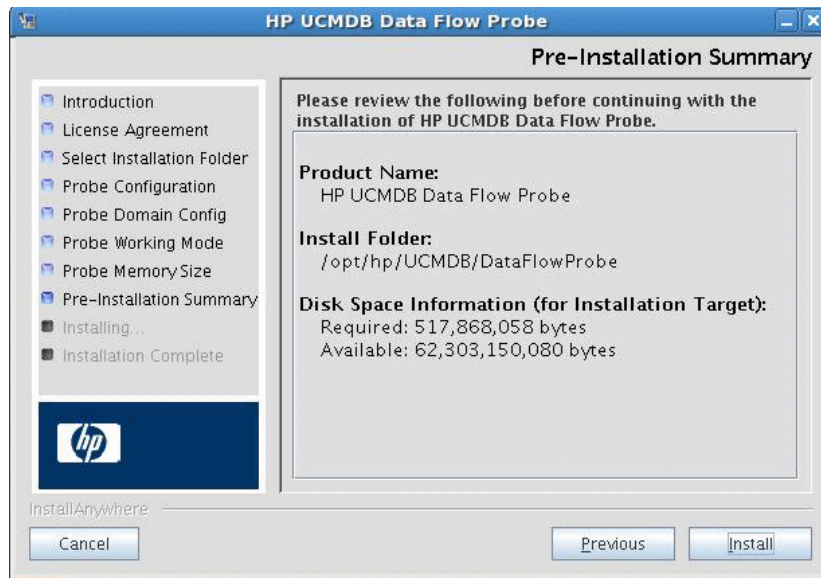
HP UCMDB Data Flow Probe

Pre-Installation Summary

Introduction
License Agreement
Select Installation Folder
Probe Configuration
Probe Domain Config
Probe Working Mode
Probe Memory Size
Pre-Installation Summary
Installing...
Installation Complete

hp

Please review the following before continuing with the installation of HP UCMDB Data Flow Probe.

Product Name:
HP UCMDB Data Flow Probe

Install Folder:
/opt/hp/UCMDB/DataFlowProbe

Disk Space Information (for Installation Target):
Required: 517,868,058 bytes
Available: 62,303,150,080 bytes

InstallAnywhere

Cancel

Previous

Install